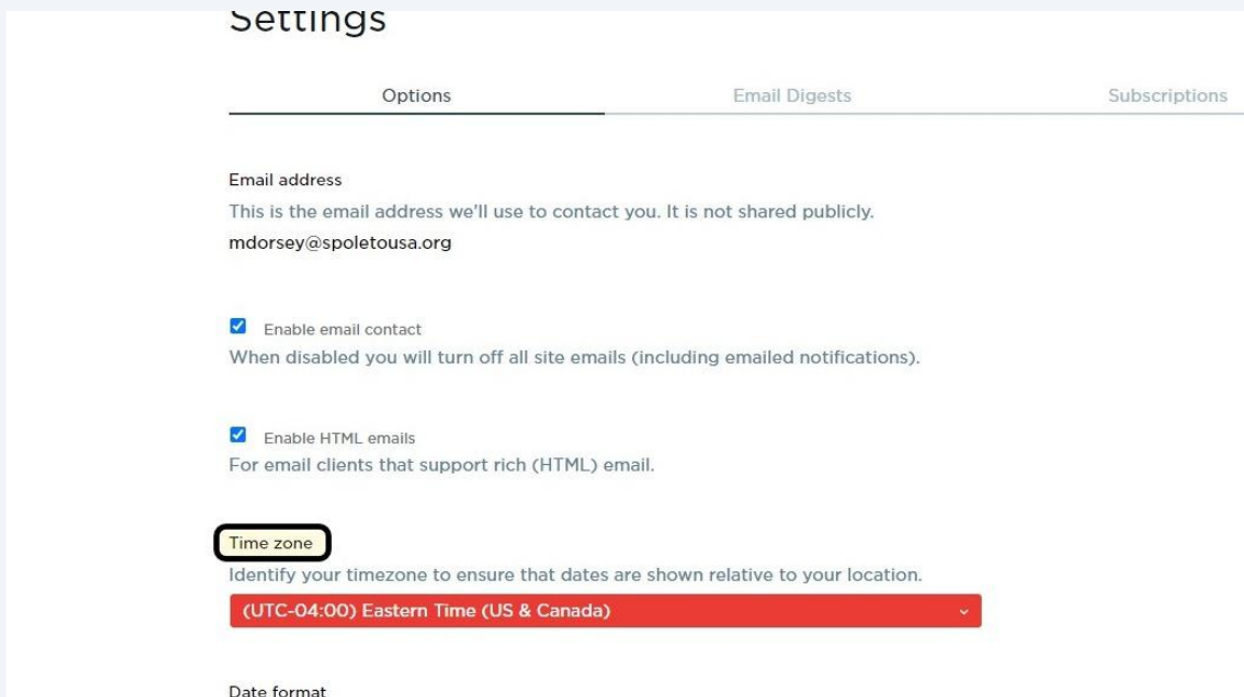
Settings

Options

Email Digests

Subscriptions

Email address

This is the email address we'll use to contact you. It is not shared publicly.

mdorsey@spoletousa.org

Enable email contact

When disabled you will turn off all site emails (including emailed notifications).

Enable HTML emails

For email clients that support rich (HTML) email.

Time zone

Identify your timezone to ensure that dates are shown relative to your location.

(UTC-04:00) Eastern Time (US & Canada)

Date format